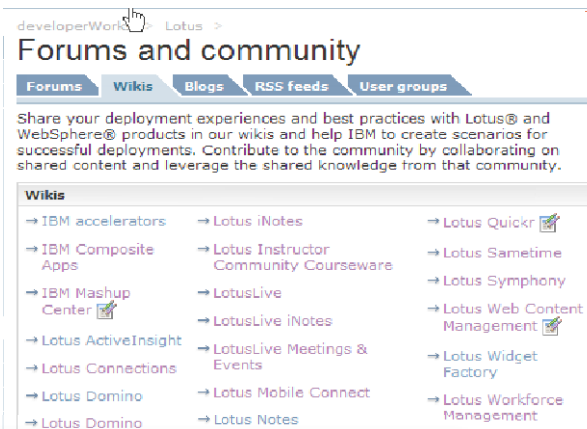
developerWorks > Lotus >

Forums and community

Forums | Wikis | Blogs | RSS feeds | User groups

Share your deployment experiences and best practices with Lotus® and WebSphere® products in our wikis and help IBM to create scenarios for successful deployments. Contribute to the community by collaborating on shared content and leverage the shared knowledge from that community.

Wikis

→ IBM accelerators
→ IBM Composite Apps
→ IBM Mashup Center
→ Lotus ActiveInsight
→ Lotus Connections
→ Lotus Domino
→ Lotus Domino

→ Lotus iNotes
→ Lotus Instructor Community Courseware
→ LotusLive
→ LotusLive iNotes
→ LotusLive Meetings & Events
→ Lotus Mobile Connect
→ Lotus Notes

→ Lotus Quickr
→ Lotus Sametime
→ Lotus Symphony
→ Lotus Web Content Management
→ Lotus Widget Factory
→ Lotus Workforce Management